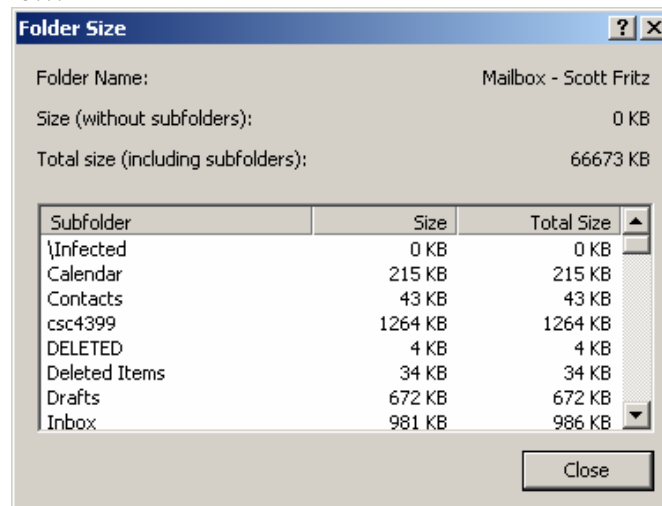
Folder Size

?

X

Folder Name: Mailbox - Scott Fritz

Size (without subfolders): 0 KB

Total size (including subfolders): 66673 KB

| Subfolder | Size | Total Size |
|---|---|---|
| \Infected | 0 KB | 0 KB |
| Calendar | 215 KB | 215 KB |
| Contacts | 43 KB | 43 KB |
| csc4399 | 1264 KB | 1264 KB |
| DELETED | 4 KB | 4 KB |
| Deleted Items | 34 KB | 34 KB |
| Drafts | 672 KB | 672 KB |
| Inbox | 981 KB | 986 KB |

Close